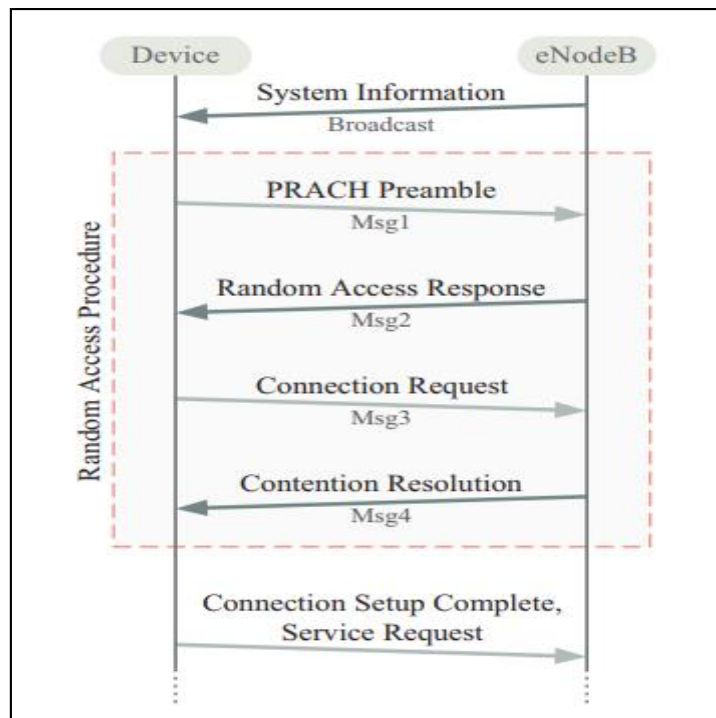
Device

eNodeB

System Information
Broadcast

Random Access Procedure

PRACH Preamble
Msg1

Random Access Response
Msg2

Connection Request
Msg3

Contention Resolution
Msg4

Connection Setup Complete, Service Request